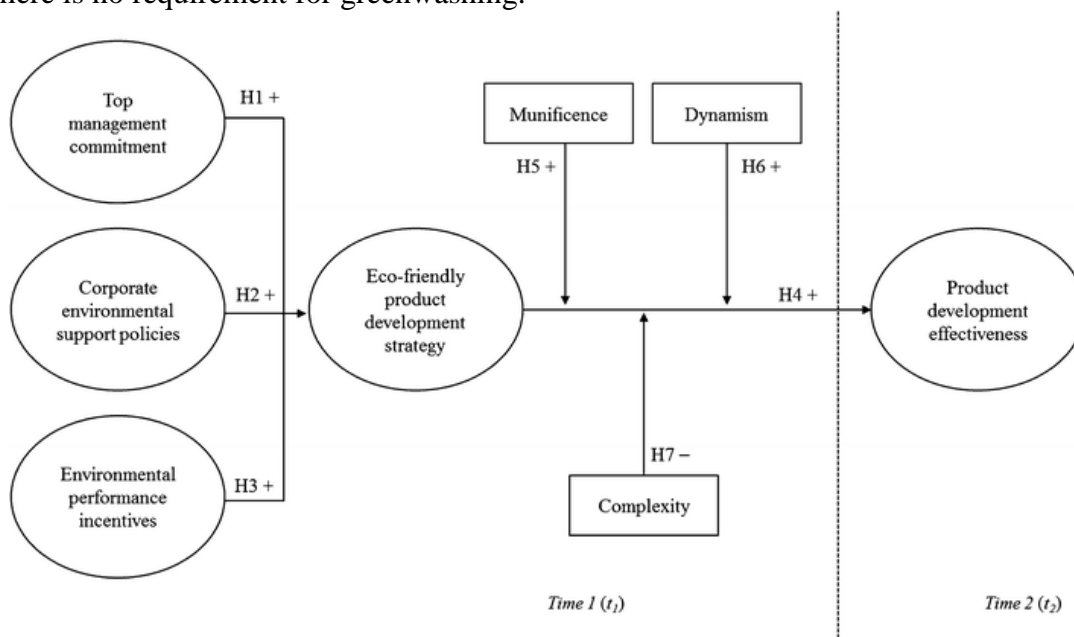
there is no requirement for greenwashing.

Top management commitment

H1 +

Corporate environmental support policies

H2 +

Environmental performance incentives

H3 +

Munificence

Dynamism

H5 +

H6 +

Eco-friendly product development strategy

H4 +

Product development effectiveness

H7 –

Complexity

Time 1 ($t_1$)

Time 2 ($t_2$)